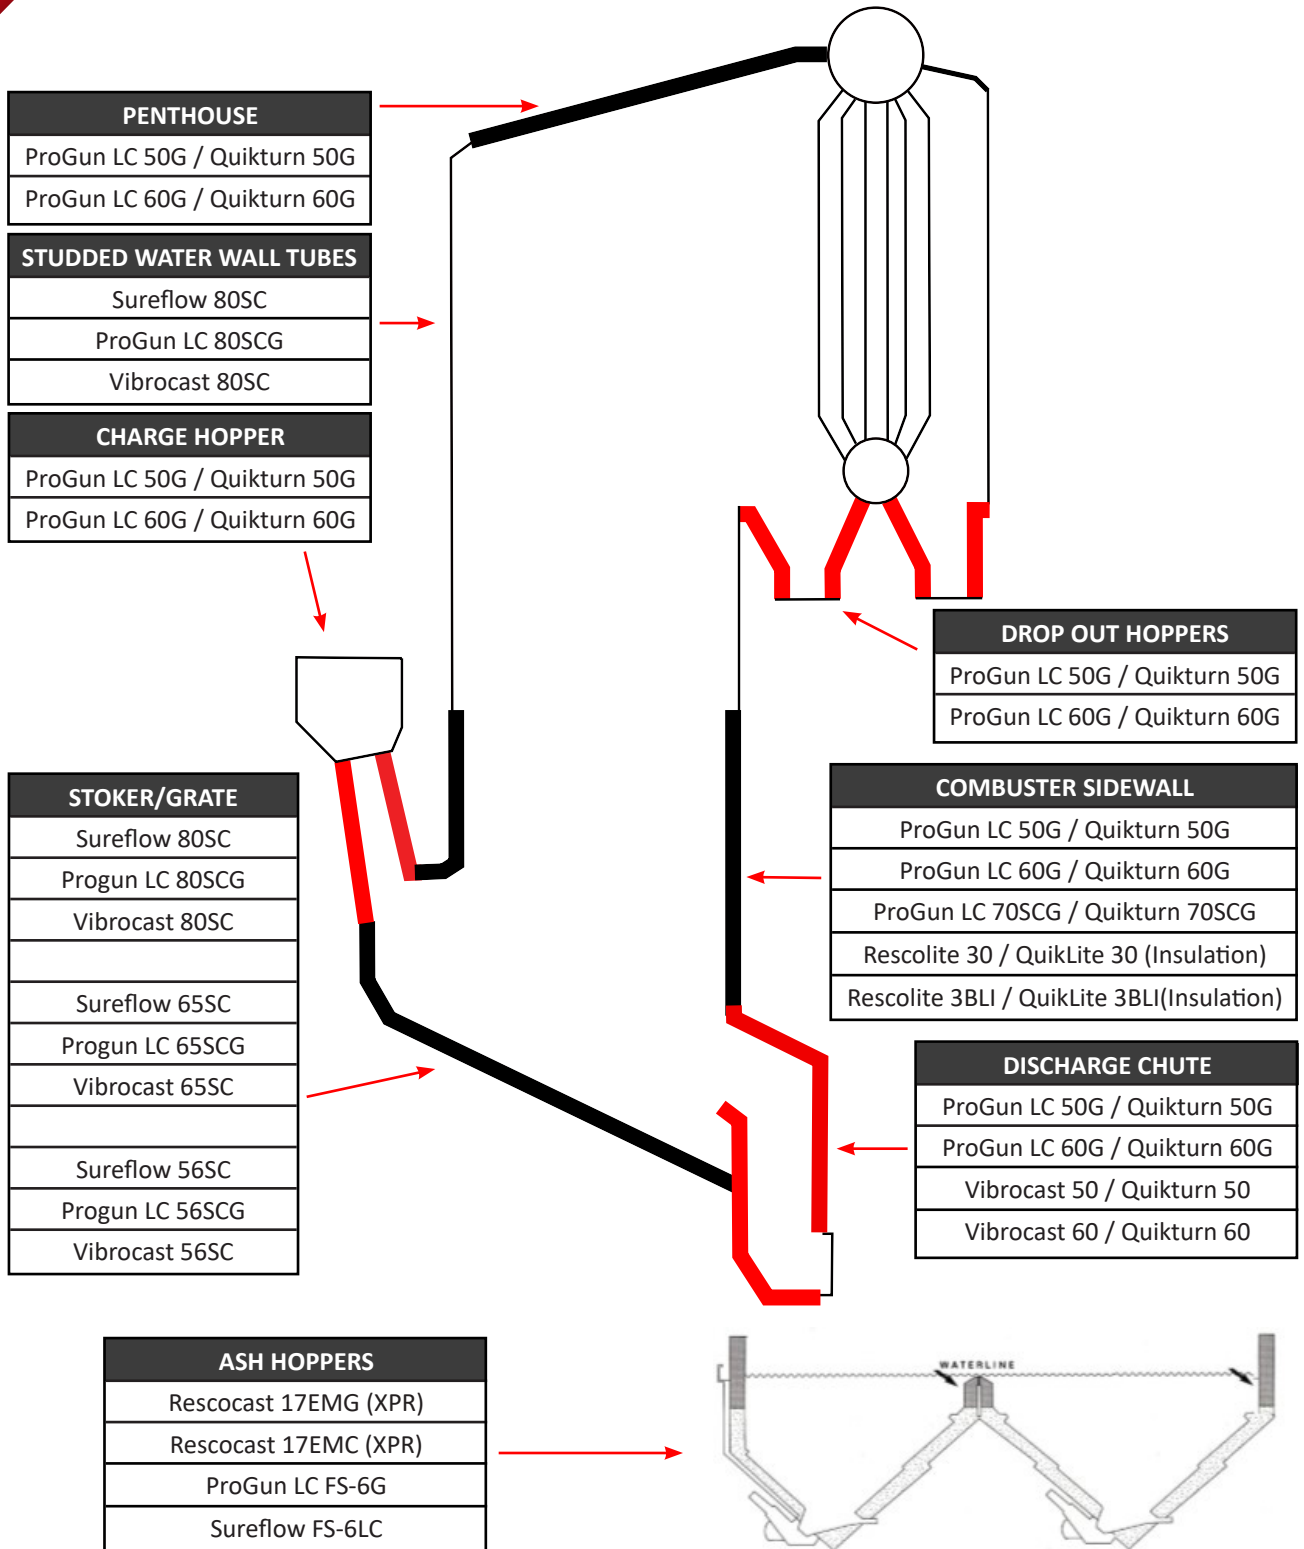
| PENTHOUSE |
|---|
| ProGun LC 50G / Quikturn 50G |
| ProGun LC 60G / Quikturn 60G |

| STUDDED WATER WALL TUBES |
|---|
| Sureflow 80SC |
| ProGun LC 80SCG |
| Vibrocast 80SC |

| CHARGE HOPPER |
|---|
| ProGun LC 50G / Quikturn 50G |
| ProGun LC 60G / Quikturn 60G |

| DROP OUT HOPPERS |
|---|
| ProGun LC 50G / Quikturn 50G |
| ProGun LC 60G / Quikturn 60G |

| STOKER/GRATE |
|---|
| Sureflow 80SC |
| Progun LC 80SCG |
| Vibrocast 80SC |
| |
| Sureflow 65SC |
| Progun LC 65SCG |
| Vibrocast 65SC |
| |
| Sureflow 56SC |
| Progun LC 56SCG |
| Vibrocast 56SC |

| COMBUSTER SIDEWALL |
|---|
| ProGun LC 50G / Quikturn 50G |
| ProGun LC 60G / Quikturn 60G |
| ProGun LC 70SCG / Quikturn 70SCG |
| Rescolite 30 / QuikLite 30 (Insulation) |
| Rescolite 3BLI / QuikLite 3BLI(Insulation) |

| DISCHARGE CHUTE |
|---|
| ProGun LC 50G / Quikturn 50G |
| ProGun LC 60G / Quikturn 60G |
| Vibrocast 50 / Quikturn 50 |
| Vibrocast 60 / Quikturn 60 |

| ASH HOPPERS |
|---|
| Rescocast 17EMG (XPR) |
| Rescocast 17EMC (XPR) |
| ProGun LC FS-6G |
| Sureflow FS-6LC |

WATERLINE